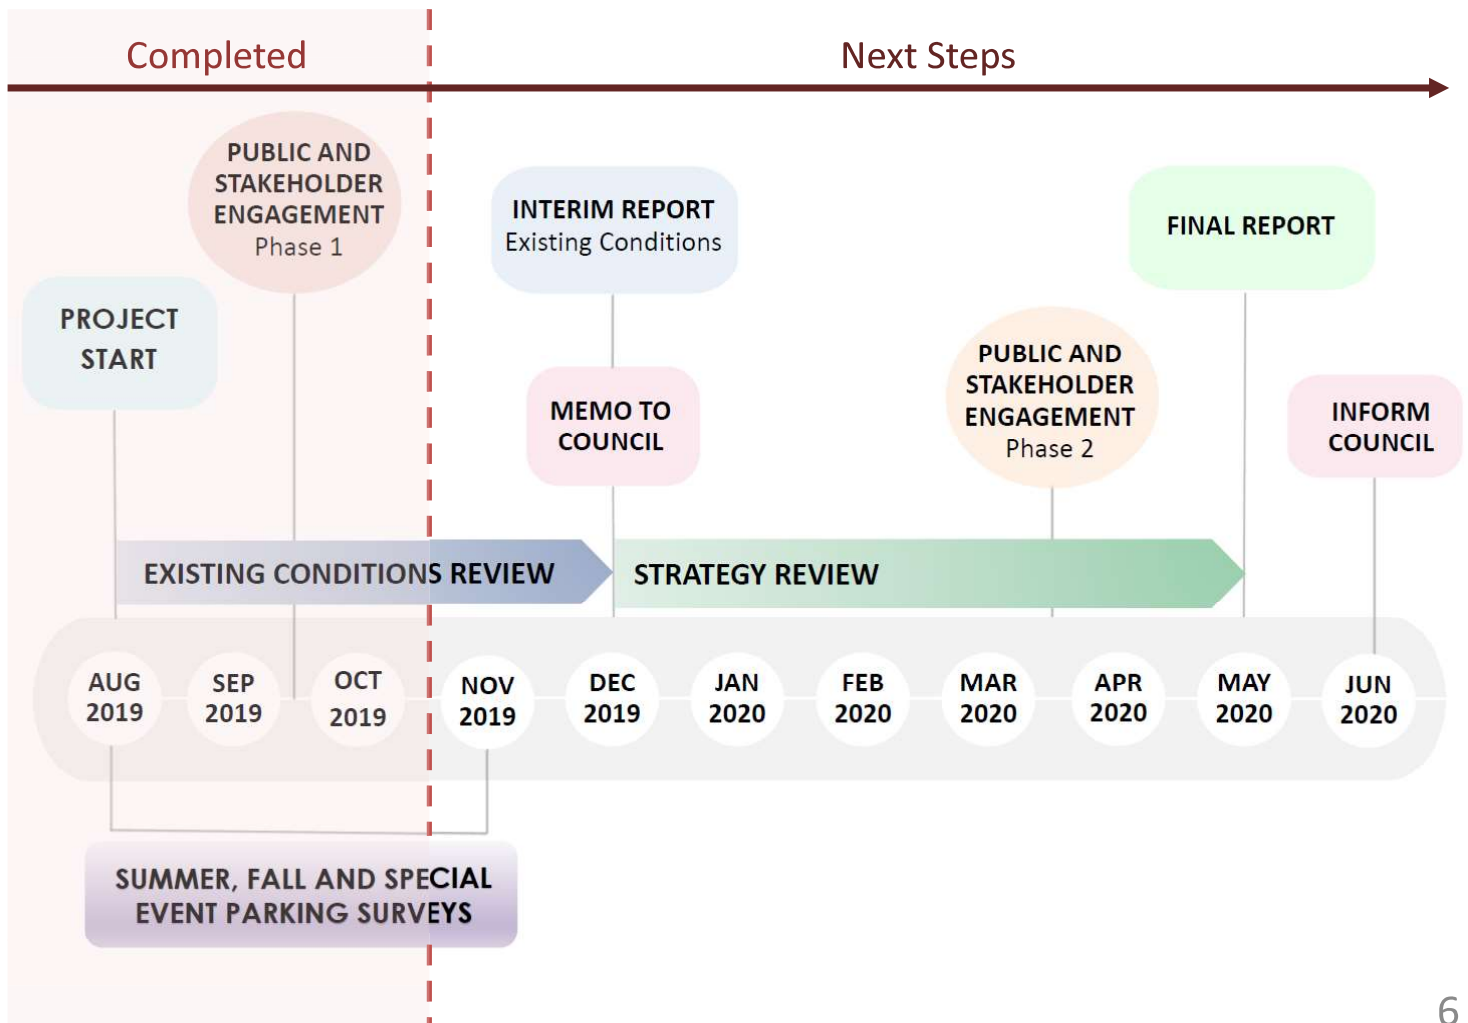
Completed

Next Steps

PUBLIC AND STAKEHOLDER ENGAGEMENT
Phase 1

PROJECT START

INTERIM REPORT
Existing Conditions

MEMO TO COUNCIL

PUBLIC AND STAKEHOLDER ENGAGEMENT
Phase 2

FINAL REPORT

INFORM COUNCIL

EXISTING CONDITIONS REVIEW

STRATEGY REVIEW

AUG 2019

SEP 2019

OCT 2019

NOV 2019

DEC 2019

JAN 2020

FEB 2020

MAR 2020

APR 2020

MAY 2020

JUN 2020

SUMMER, FALL AND SPECIAL EVENT PARKING SURVEYS

6